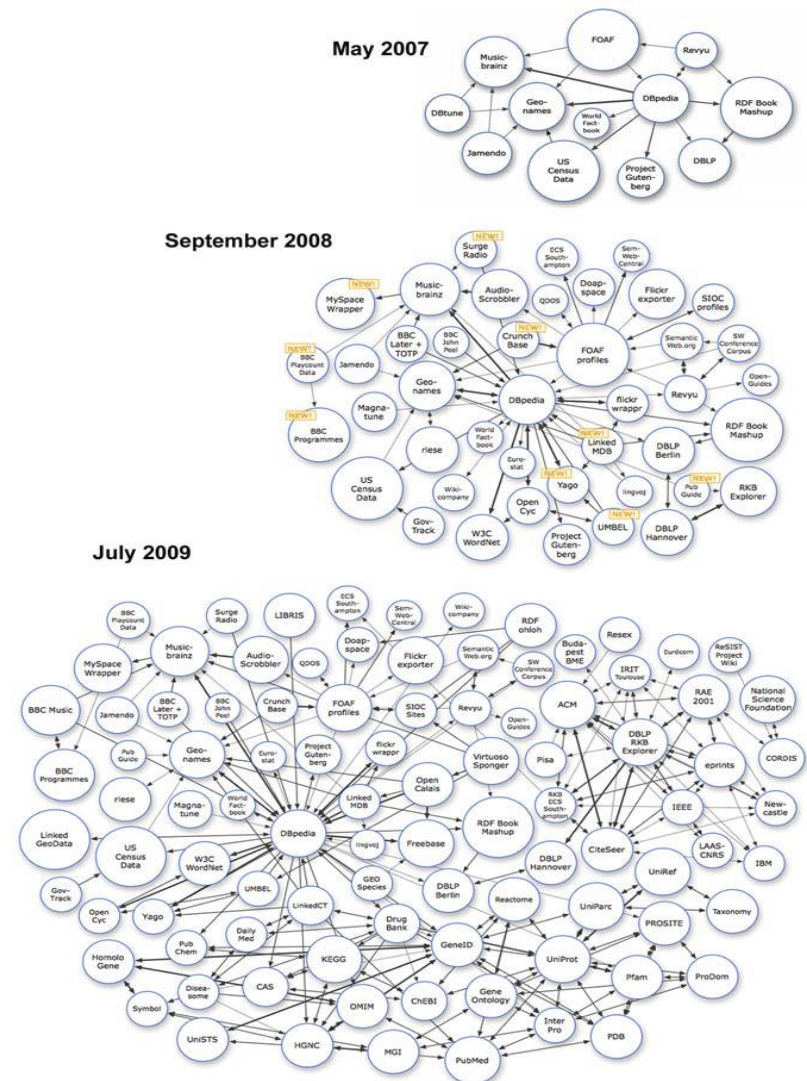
May 2007

FOAF
Revyu
Music-brainz
DBtune
Geo-names
World Fact-book
DBpedia
RDF Book Mashup
Jamendo
US Census Data
Project Guten-berg
DBLP

September 2008

NEW!
Surge Radio
ECS South-ampton
Sem-Web-Central
NEW!
MySpace Wrapper
Music-brainz
Audio-Scrobbler
Doap-space
Flickr exporter
QDOS
SIOC profiles
NEW!
BBC Playcount Data
BBC Later + TOTP
BBC John Peel
NEW!
Crunch Base
FOAF profiles
Semantic Web.org
SW Conference Corpus
Jamendo
Geo-names
Revyu
Open-Guides
NEW!
BBC Programmes
Magna-tune
DBpedia
flickr wrappr
RDF Book Mashup
riese
World Fact-book
NEW!
Linked MDB
DBLP Berlin
Euro-stat
US Census Data
NEW!
Yago
lingvoj
NEW!
Pub Guide
RKB Explorer
Wiki-company
Open Cyc
Gov-Track
NEW!
UMBEL
DBLP Hannover
W3C WordNet
Project Guten-berg

July 2009

BBC Playcount Data
Surge Radio
LIBRIS
ECS South-ampton
Sem-Web-Central
Wiki-company
RDF ohloh
Resex
MySpace Wrapper
Music-brainz
Audio-Scrobbler
QDOS
Doap-space
Flickr exporter
Semantic Web.org
SW Conference Corpus
Buda-pest BME
Eurécom
ReSIST Project Wiki
IRIT Toulouse
BBC Later + TOTP
BBC John Peel
Crunch Base
BBC Music
Jamendo
FOAF profiles
SIOC Sites
Revyu
ACM
RAE 2001
National Science Foundation
Open-Guides
Pub Guide
Geo-names
Euro-stat
Project Guten-berg
DBLP RKB Explorer
BBC Programmes
flickr wrappr
Virtuoso Sponger
CORDIS
eprints
Pisa
riese
Magna-tune
World Fact-book
Open Calais
Linked MDB
RKB ECS South-ampton
IEEE
New-castle
Linked GeoData
DBpedia
RDF Book Mashup
US Census Data
lingvoj
Freebase
LAAS-CNRS
CiteSeer
IBM
W3C WordNet
DBLP Hannover
UMBEL
GEO Species
UniRef
Gov-Track
DBLP Berlin
Open Cyc
Yago
LinkedCT
Reactome
UniParc
Taxonomy
Drug Bank
PROSITE
Daily Med
Pub Chem
GeneID
KEGG
UniProt
Homolo Gene
Pfam
ProDom
Disea-some
CAS
Gene Ontology
OMIM
ChEBI
Symbol
Inter Pro
PDB
UniSTS
HGNC
MGI
PubMed